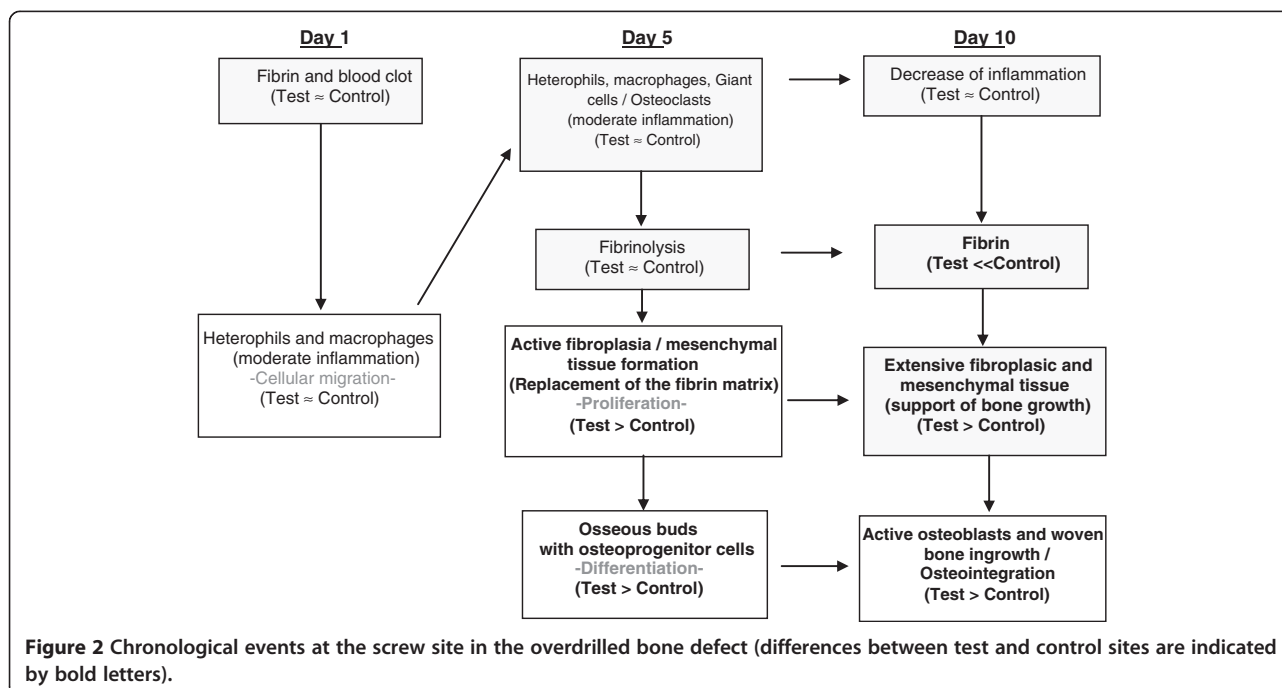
Day 1

Fibrin and blood clot
(Test ≈ Control)

Heterophils and macrophages
(moderate inflammation)
-Cellular migration-
(Test ≈ Control)

Day 5

Heterophils, macrophages, Giant cells / Osteoclasts
(moderate inflammation)
(Test ≈ Control)

Fibrinolysis
(Test ≈ Control)

Active fibroplasia / mesenchymal tissue formation
(Replacement of the fibrin matrix)
-Proliferation-
(Test > Control)

Osseous buds with osteoprogenitor cells
-Differentiation-
(Test > Control)

Day 10

Decrease of inflammation
(Test ≈ Control)

Fibrin
(Test <<Control)

Extensive fibroplasic and mesenchymal tissue
(support of bone growth)
(Test > Control)

Active osteoblasts and woven bone ingrowth / Osteointegration
(Test > Control)

Figure 2 Chronological events at the screw site in the overdrilled bone defect (differences between test and control sites are indicated by bold letters).